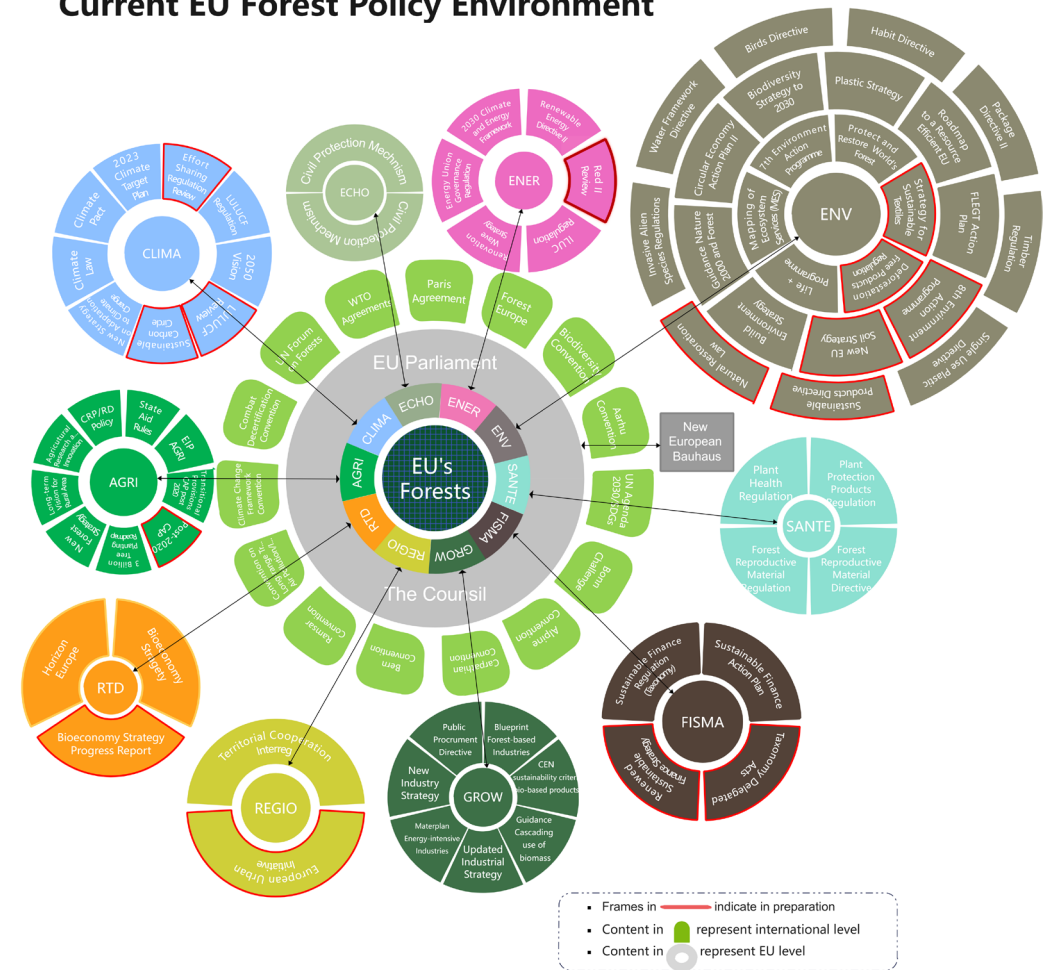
Current EU Forest Policy Environment

CLIMA
2023 Climate Target Plan
Effort Sharing Regulation Review
LULUCF Regulation
2050 Vision
LULUCF Review
Sustainable Carbon Circle
New Strategy on Adaptation to Climate Change
Climate Law
Climate Pact

ECHO
Civil Protection Mechnism
Civil Protection Mechanism

ENER
2030 Climate and Energy Framework
Renewable Energy Directive II
Red II Review
ILUC Regulation
Renovation Wave Strategy
Energy Union Governance Regulation

ENV
Birds Directive
Habit Directive
Package Directive II
Timber Regulation
Single Use Plastic Directive
Sustainable Products Directive
Natural Restoration Law
Invasive Alien Species Regulations
Water Framework Directive
Biodiversity Strategy to 2030
Plastic Strategy
Roadmap to a Resource Efficient EU
FLEGT Action Plan
8th Environment Action Programme
New EU Soil Strategy
Build Environment Strategy
Guidance Nature 2000 and Forest
Circular Economy Action Plan II
7th Environment Action Programme
Protect and Restore World's Forest
Strategy for Sustainable Textile
Deforestation Free Products Regulation
Life + programme
Mapping of Ecosystem Services (MES)

UN Forum on Forests
WTO Agreements
Paris Agreement
Forest Europe
Biodiversity Convention
Aarhu Convention
UN Agenda 2030/SDGs
Bonn Challenge
Alpine Convention
Carpathian Convention
Bern Convention
Ramsar Convention
Convention on Long-range Air Pollution
Climate Change Framework Convention
Combat Desertification Convention

EU Parliament
The Cousil
EU's Forests
CLIMA
ECHO
ENER
ENV
SANTE
FISMA
GROW
REGIO
RTD
AGRI

New European Bauhaus

AGRI
CRP/RD Policy
State Aid Rules
EIP AGRI
Transitional Provisions CAP 2021-2022
Post-2020 CAP
3 Billion Planting Tree Roadmap
New Forest Strategy
Long-term Vision for Rural Area
Agricultural Research & Innovation

SANTE
Plant Health Regulation
Plant Protection Products Regulation
Forest Reproductive Material Directive
Forest Reproductive Material Regulation

RTD
Horizon Europe
Bioeconomy Strategy
Bioeconomy Strategy Progress Report

REGIO
Territorial Cooperation Interreg
European Urban Initiative

GROW
Public Procrument Directive
Blueprint Forest-based Industries
CEN Sustainability criteria bio-based products
Guidance Cascading use of biomass
Updated Industrial Strategy
Materplan Energy-intensive Industries
New Industry Strategy

FISMA
Sustainable Finance Regulation (Taxonomy)
Sustainable Finance Action Plan
Taxonomy Delegated Acts
Renewed Sustainable Finance Strategy

Frames in indicate in preparation
Content in represent international level
Content in represent EU level